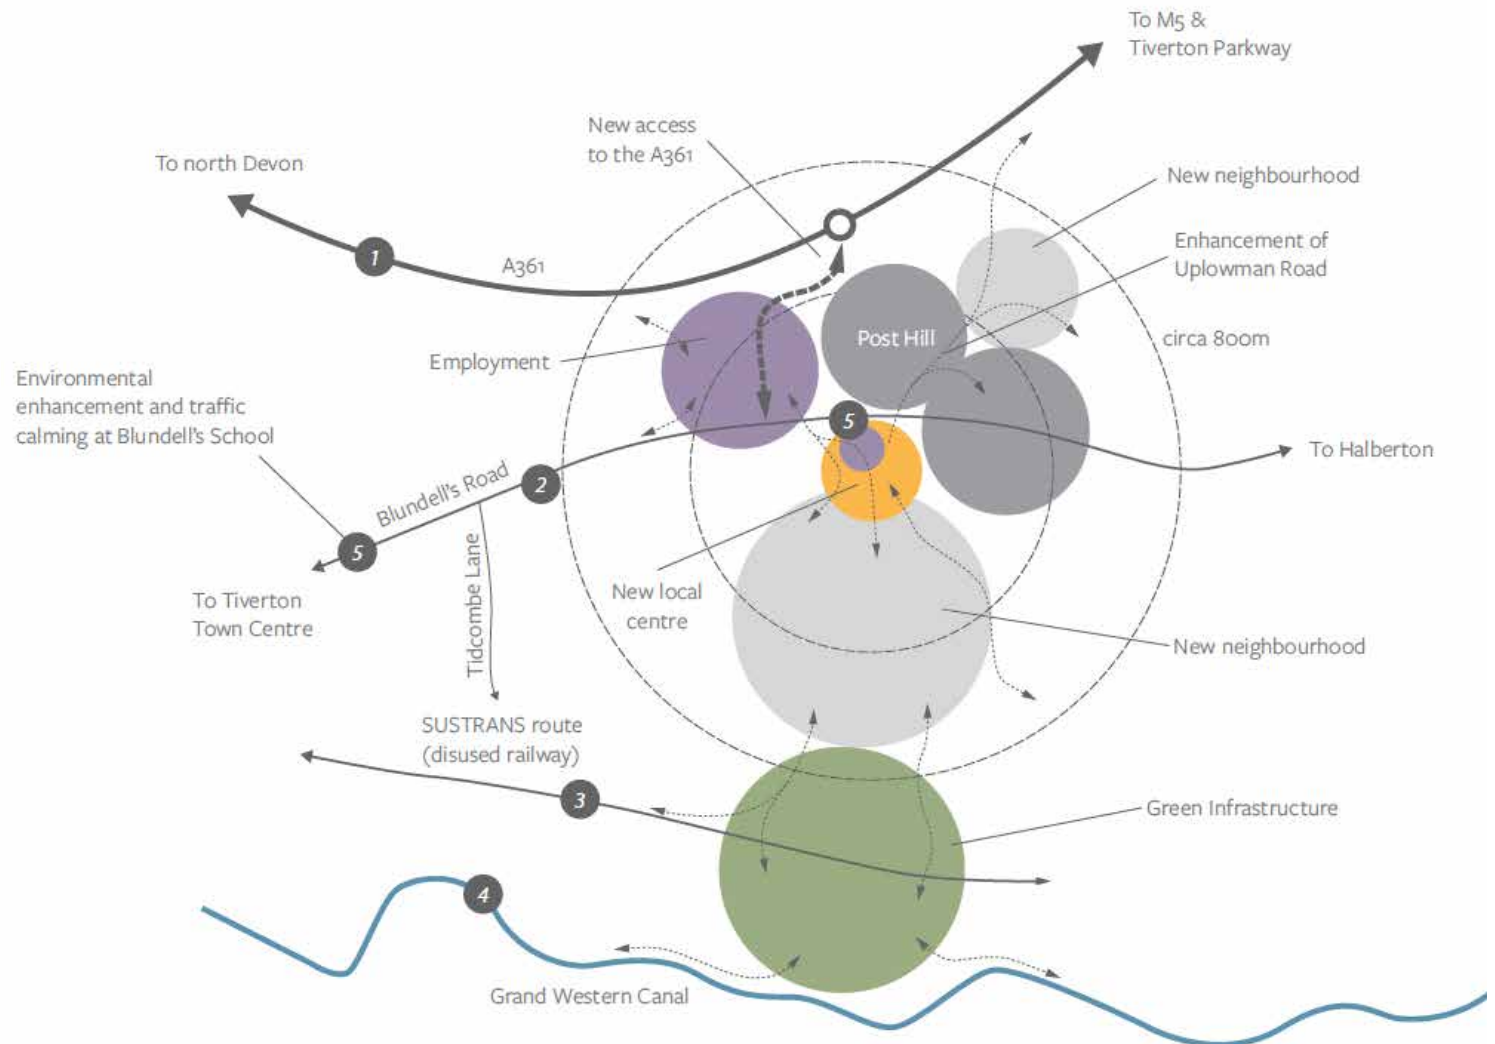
To M5 &
Tiverton Parkway

New access
to the A361

To north Devon

New neighbourhood

Enhancement of
Uplowman Road

1

A361

Post Hill

circa 800m

Employment

Environmental
enhancement and traffic
calming at Blundell's School

5

To Halberton

Blundell's Road

2

5

To Tiverton
Town Centre

Tidcombe Lane

New local
centre

New neighbourhood

SUSTRANS route
(disused railway)

3

Green Infrastructure

4

Grand Western Canal